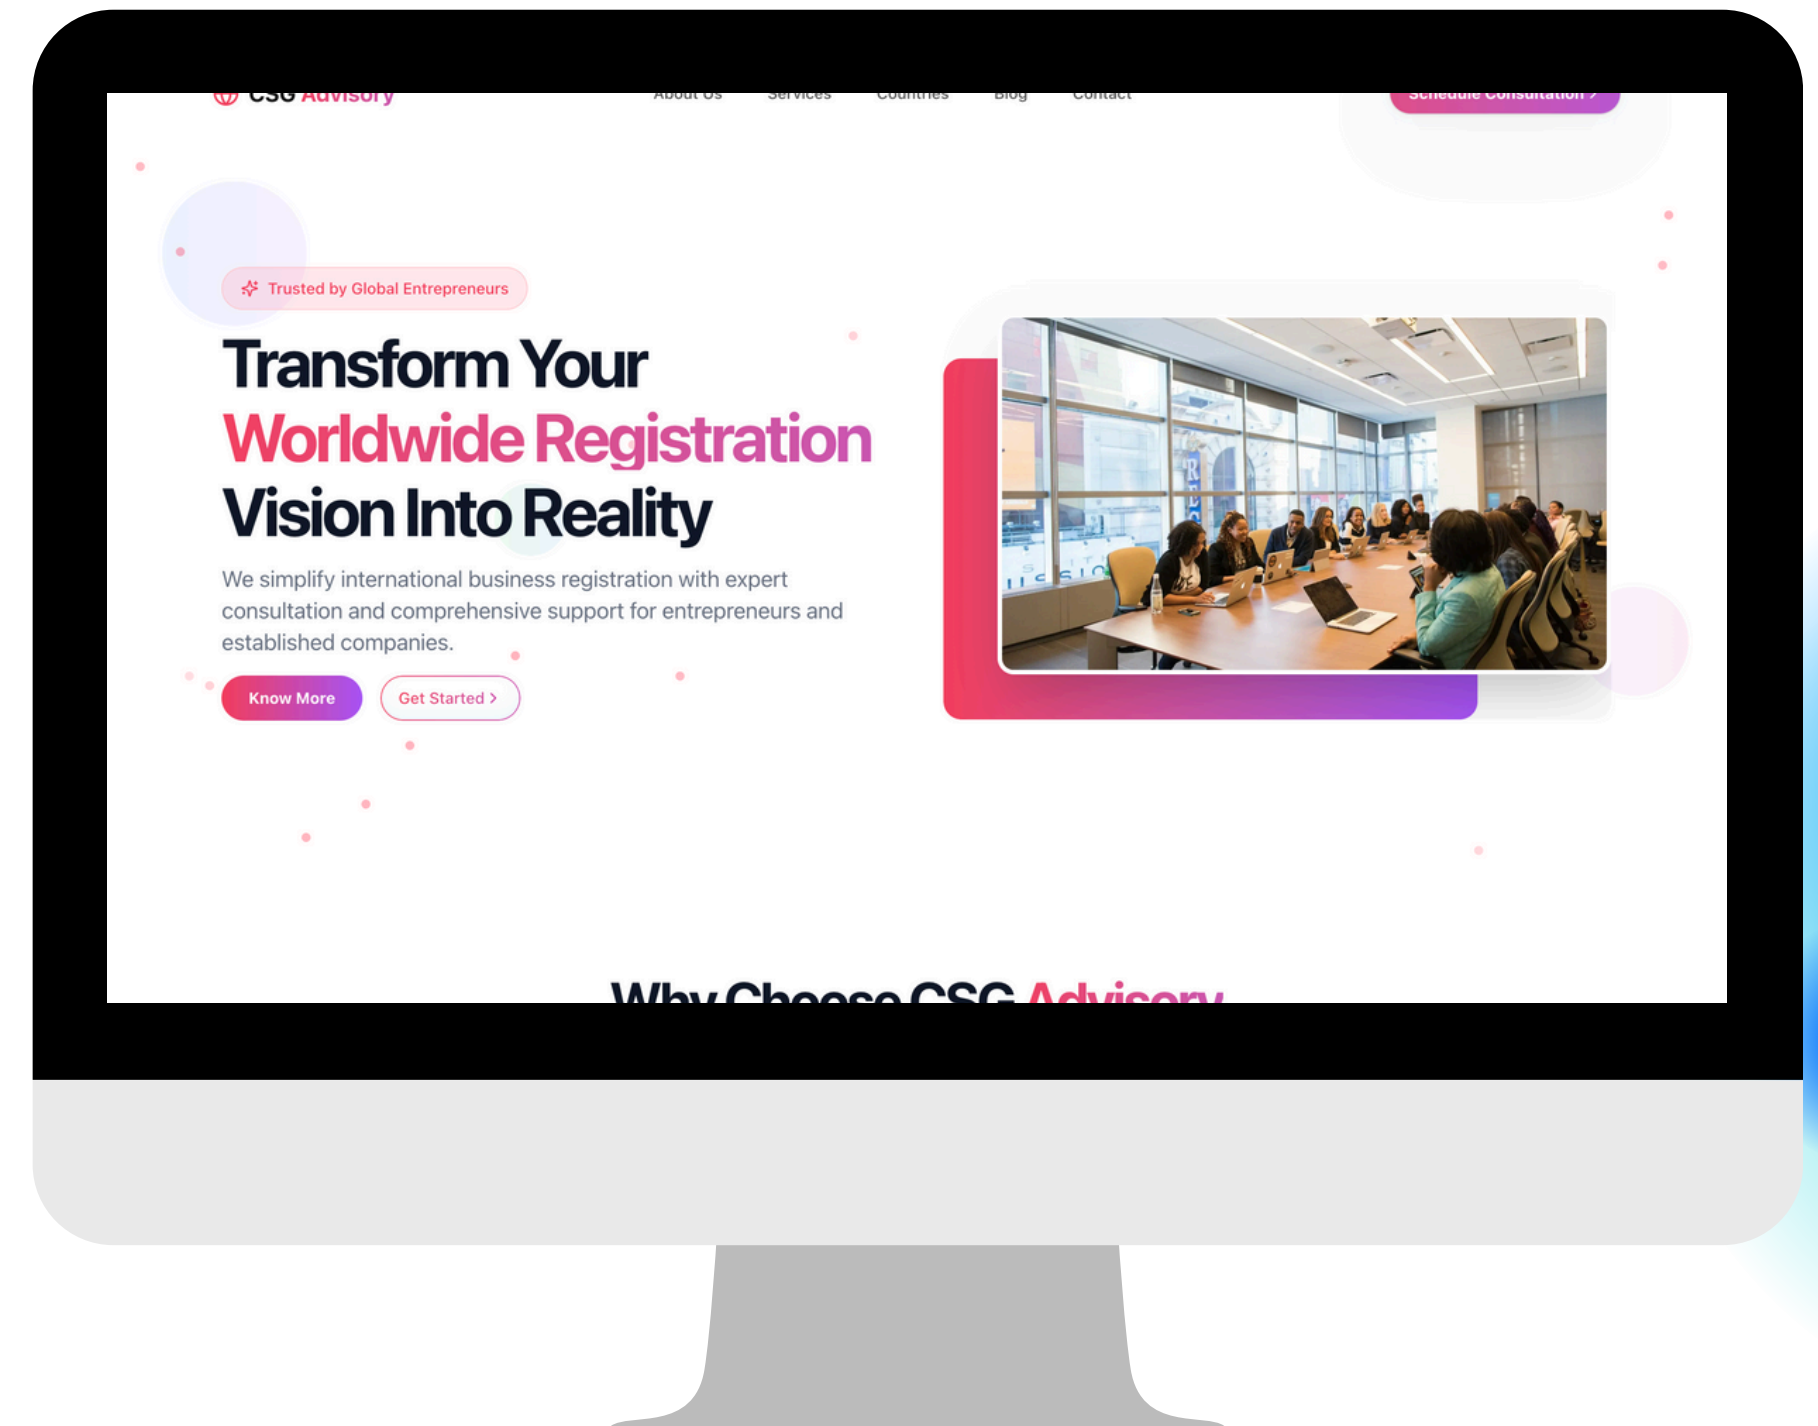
CSG Advisory

About Us Services Countries Blog Contact

Schedule Consultation >

Trusted by Global Entrepreneurs

Transform Your Worldwide Registration Vision Into Reality

We simplify international business registration with expert consultation and comprehensive support for entrepreneurs and established companies.

Know More

Get Started >

Why Choose CSG Advisory